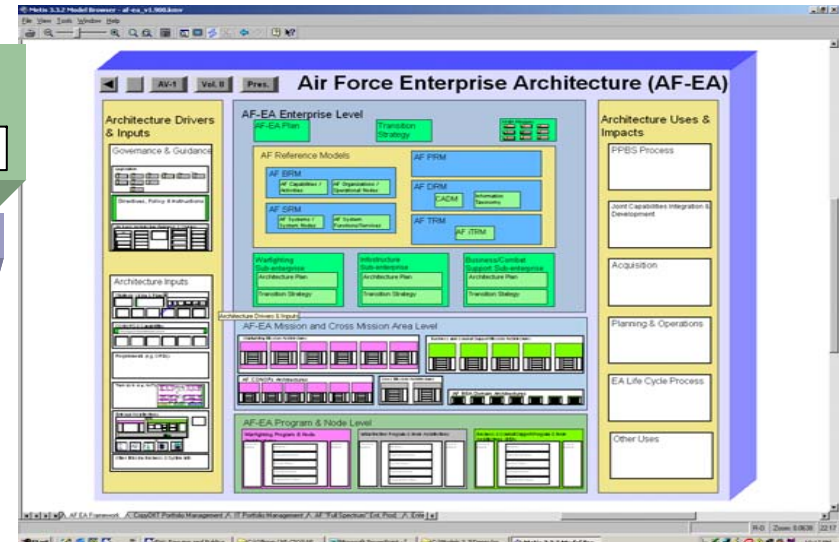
Metis 3.3.2 Model Browser - af-ea_v1.900.kmv

File View Tools Window Help

AV-1 Vol. II Pres.

Air Force Enterprise Architecture (AF-EA)

Architecture Drivers & Inputs

Governance & Guidance

Directives, Policy & Instructions

Architecture Inputs

AF-EA Enterprise Level

AF-EA Plan

Transition Strategy

AF Reference Models

AF BRM

AF Capabilities / Activities

AF Organizations / Operational Nodes

AF SRM

AF Systems / System Nodes

AF System Functions/Services

AF PRM

AF DRM

CADM

Information Taxonomy

AF TRM

AF iTRM

Warfighting Sub-enterprise

Architecture Plan

Transition Strategy

Infostructure Sub-enterprise

Architecture Plan

Transition Strategy

Business/Combat Support Sub-enterprise

Architecture Plan

Transition Strategy

Architecture Drivers & Inputs

AF-EA Mission and Cross Mission Area Level

AF CONOPs Architectures

AF-EA Program & Node Level

Warfighting Program & Node

Architecture Uses & Impacts

PPBS Process

Joint Capabilities Integration & Development

Acquisition

Planning & Operations

EA Life Cycle Process

Other Uses

AF EA Framework / CopyDRT Portfolio Management / IT Portfolio Management / AF "Full Spectrum" Ent. Pool / Enti

R-O Zoom 0.0636 2217